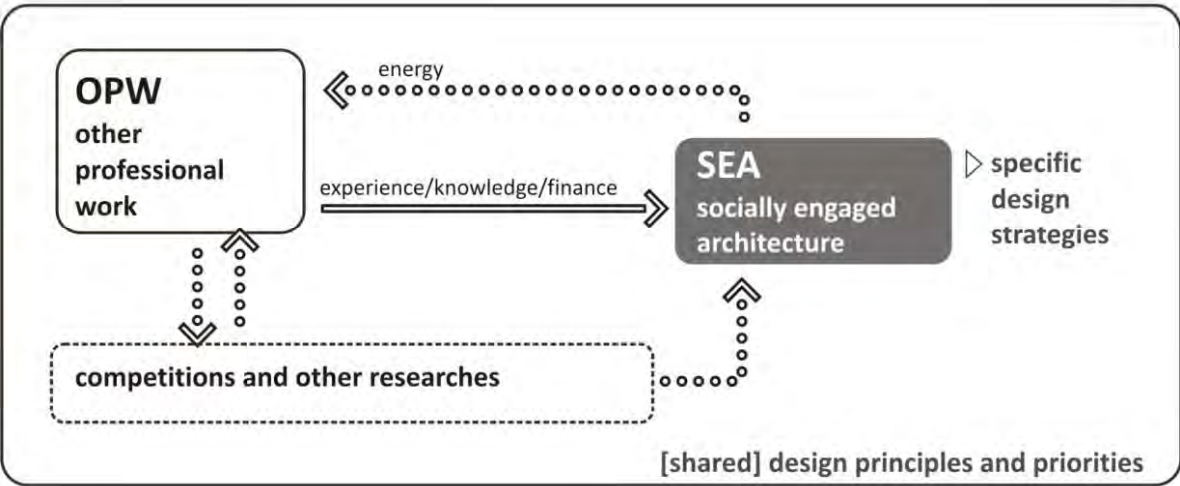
energy

OPW
other professional work

experience/knowledge/finance

SEA
socially engaged architecture

specific design strategies

competitions and other researches

[shared] design principles and priorities